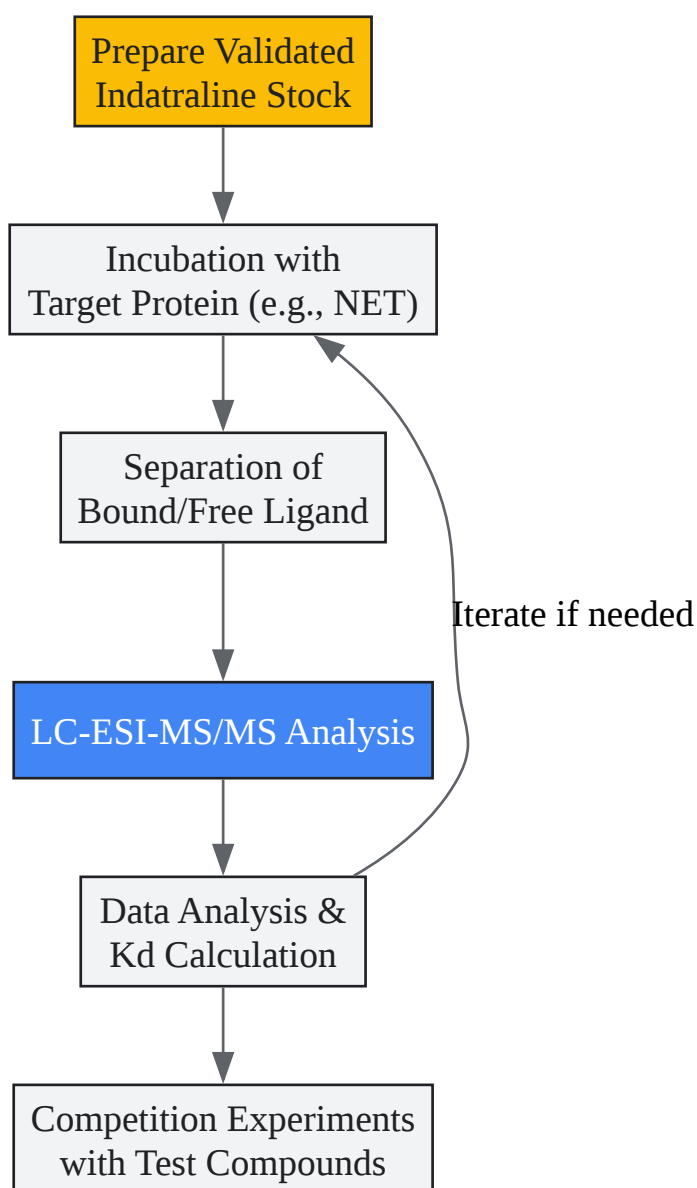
Prepare Validated Indatraline Stock

Incubation with Target Protein (e.g., NET)

Separation of Bound/Free Ligand

LC-ESI-MS/MS Analysis

Data Analysis & Kd Calculation

Competition Experiments with Test Compounds

Iterate if needed